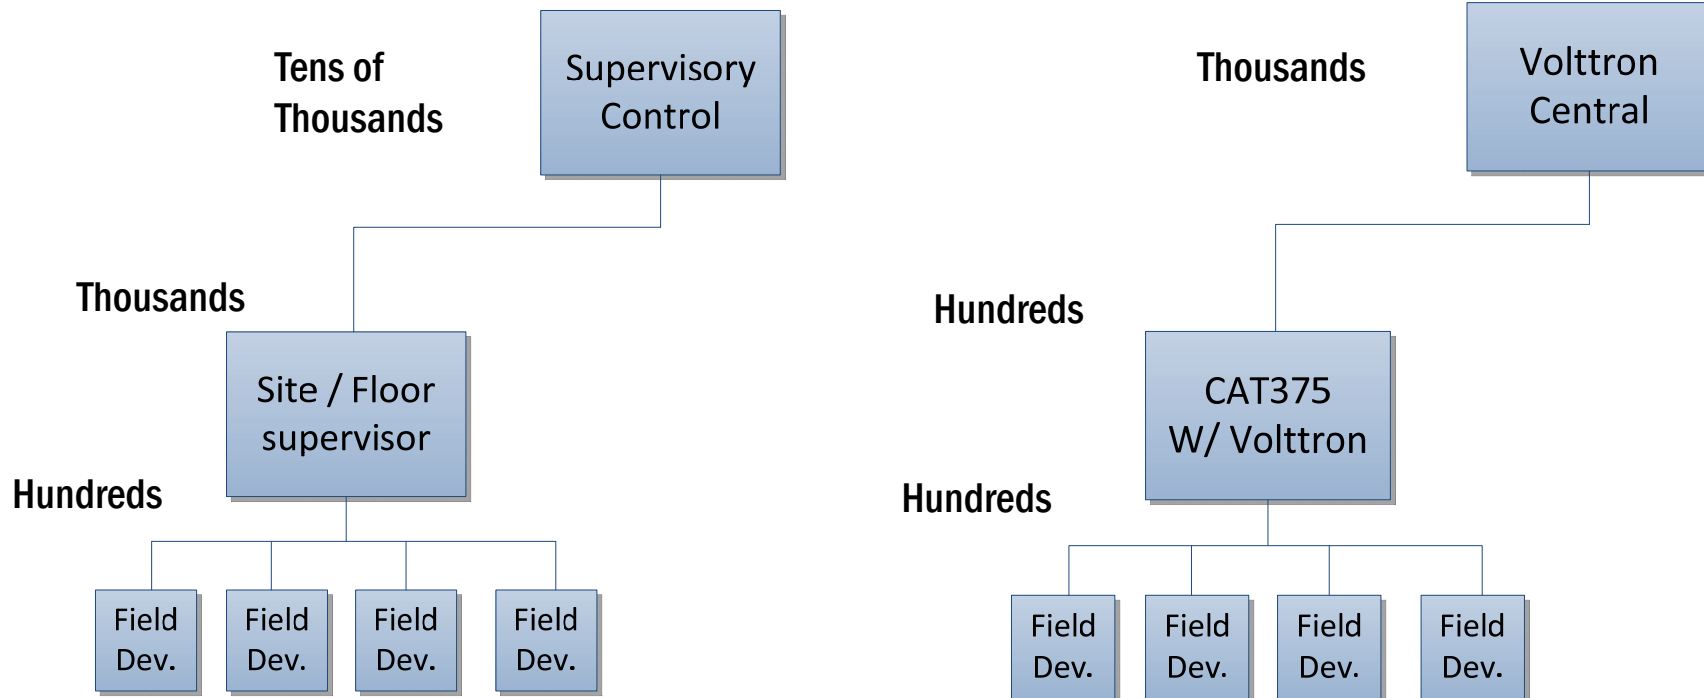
Tens of Thousands

Supervisory Control

Thousands

Site / Floor supervisor

Hundreds

Field Dev.

Field Dev.

Field Dev.

Field Dev.

Thousands

Volttron Central

Hundreds

CAT375 W/ Volttron

Hundreds

Field Dev.

Field Dev.

Field Dev.

Field Dev.